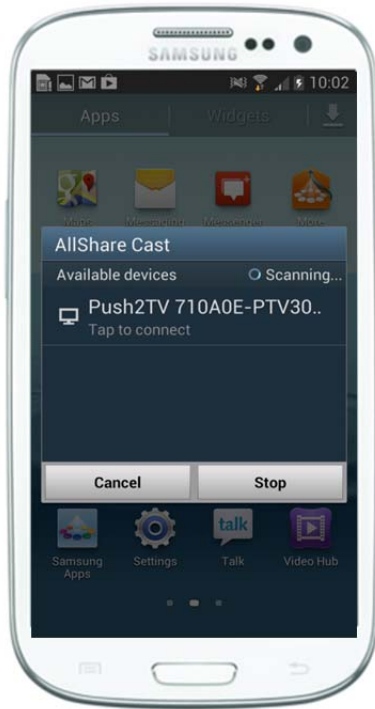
SAMSUNG

10:02

Apps

Widgets

Maps

Messaging

Messenger

More

AllShare Cast

Available devices

Scanning...

Push2TV 710A0E-PTV30..

Tap to connect

Cancel

Stop

Samsung Apps

Settings

talk

Talk

Video Hub